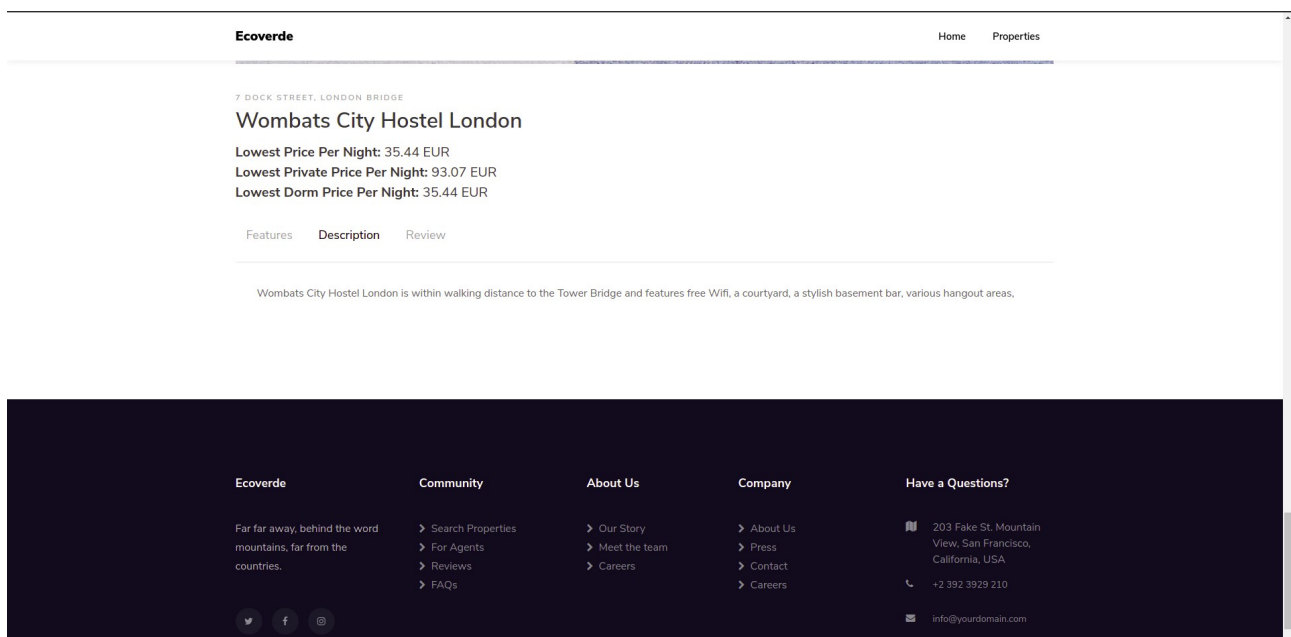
Ecoverde

Home Properties

7 DOCK STREET, LONDON BRIDGE

Wombats City Hostel London

**Lowest Price Per Night:** 35.44 EUR
**Lowest Private Price Per Night:** 93.07 EUR
**Lowest Dorm Price Per Night:** 35.44 EUR

Features Description Review

Wombats City Hostel London is within walking distance to the Tower Bridge and features free Wifi, a courtyard, a stylish basement bar, various hangout areas,

Ecoverde

Far far away, behind the word mountains, far from the countries.

Community

Search Properties
For Agents
Reviews
FAQs

About Us

Our Story
Meet the team
Careers

Company

About Us
Press
Contact
Careers

Have a Questions?

203 Fake St. Mountain View, San Francisco, California, USA

+2 392 3929 210

info@yourdomain.com